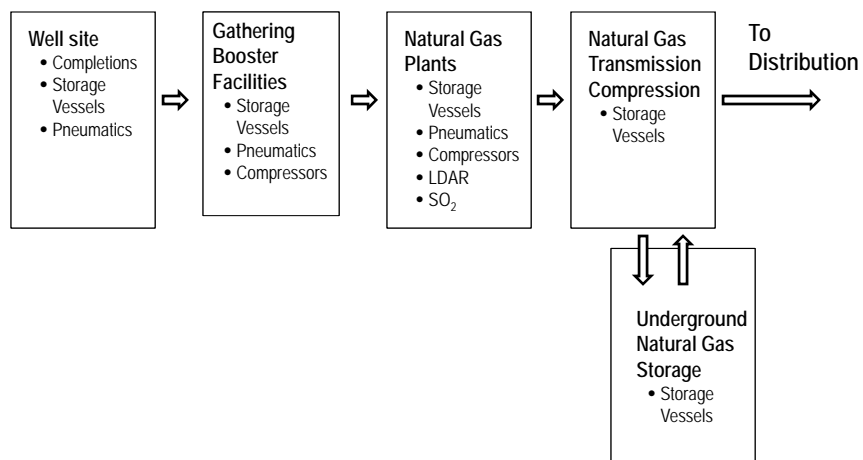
Well site
- Completions
- Storage Vessels
- Pneumatics

Gathering Booster Facilities
- Storage Vessels
- Pneumatics
- Compressors

Natural Gas Plants
- Storage Vessels
- Pneumatics
- Compressors
- LDAR
- $SO_2$

Natural Gas Transmission Compression
- Storage Vessels

To Distribution

Underground Natural Gas Storage
- Storage Vessels